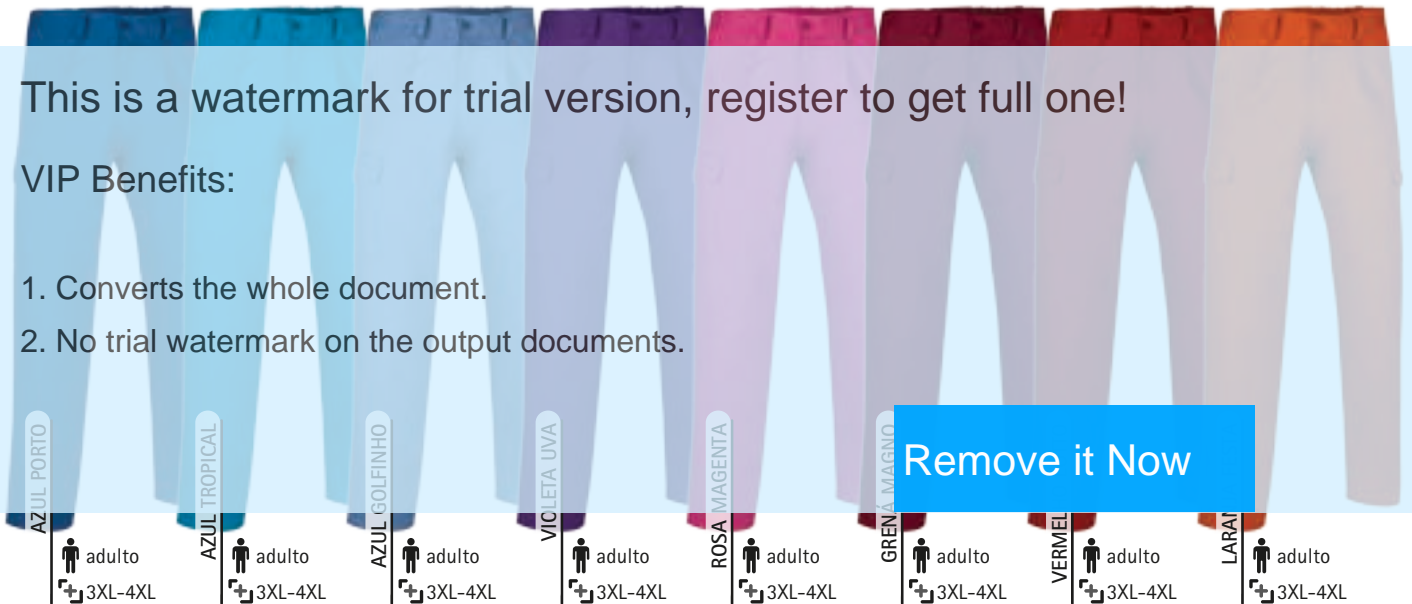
This is a watermark for trial version, register to get full one!

VIP Benefits:

1. Converts the whole document.

2. No trial watermark on the output documents.

Remove it Now

AZUL PORTO
adulto
3XL-4XL

AZUL TROPICAL
adulto
3XL-4XL

AZUL GOLFINHO
adulto
3XL-4XL

VIOLETA UVA
adulto
3XL-4XL

ROSA MAGENTA
adulto
3XL-4XL

GRENÁ MAGNO
adulto
3XL-4XL

VERMEL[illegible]
adulto
3XL-4XL

LARAN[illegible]
adulto
3XL-4XL